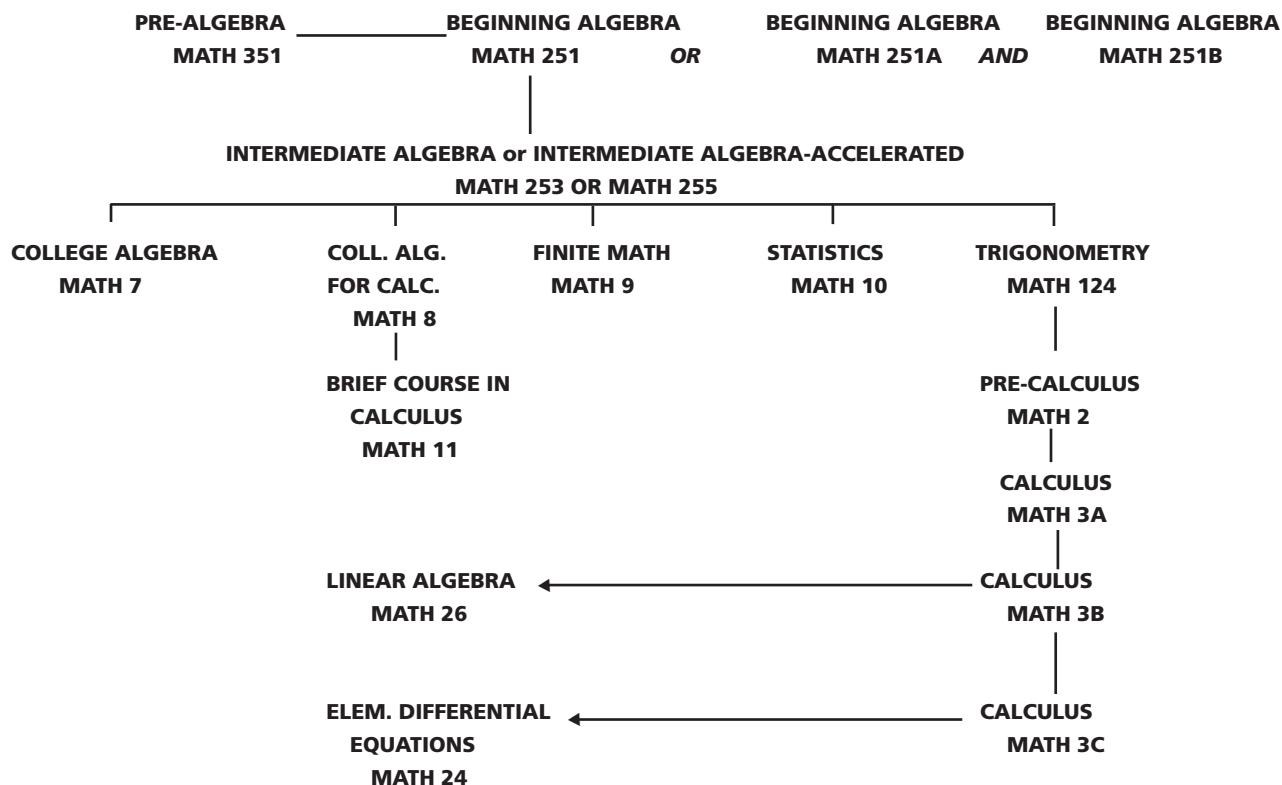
PRE-ALGEBRA
MATH 351

BEGINNING ALGEBRA
MATH 251

OR

BEGINNING ALGEBRA
MATH 251A

AND

BEGINNING ALGEBRA
MATH 251B

INTERMEDIATE ALGEBRA or INTERMEDIATE ALGEBRA-ACCELERATED
MATH 253 OR MATH 255

COLLEGE ALGEBRA
MATH 7

COLL. ALG.
FOR CALC.
MATH 8

FINITE MATH
MATH 9

STATISTICS
MATH 10

TRIGONOMETRY
MATH 124

BRIEF COURSE IN
CALCULUS
MATH 11

PRE-CALCULUS
MATH 2

CALCULUS
MATH 3A

LINEAR ALGEBRA
MATH 26

CALCULUS
MATH 3B

ELEM. DIFFERENTIAL
EQUATIONS
MATH 24

CALCULUS
MATH 3C